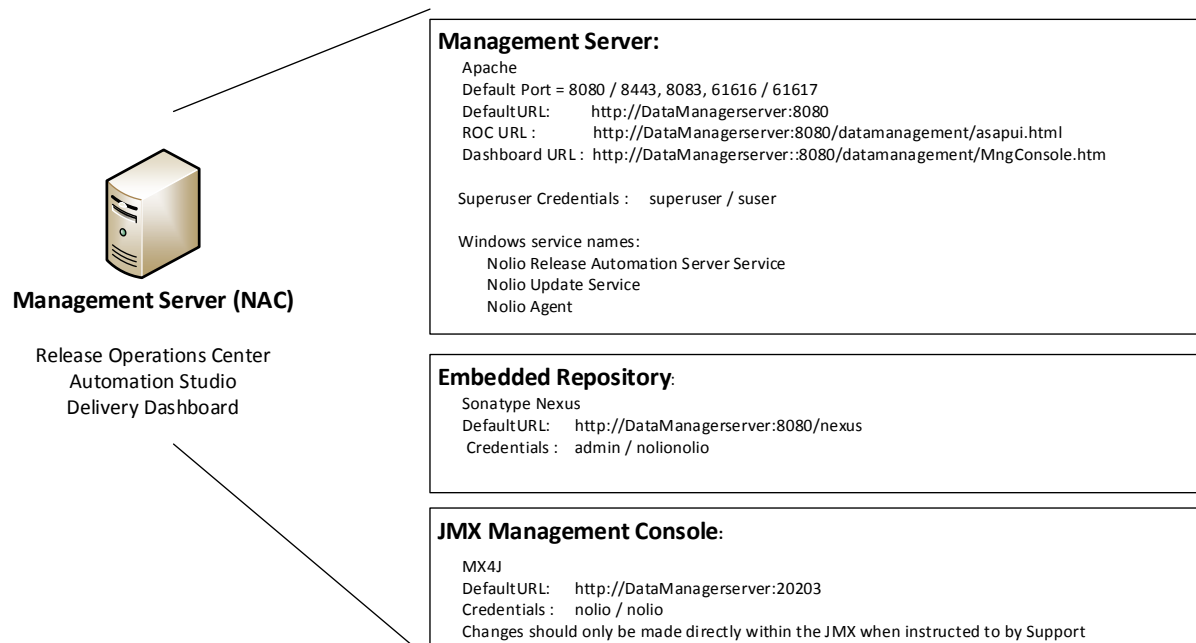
Management Server (NAC)

Release Operations Center
Automation Studio
Delivery Dashboard

Management Server:

Apache
Default Port = 8080 / 8443, 8083, 61616 / 61617
DefaultURL: http://DataManagerserver:8080
ROC URL : http://DataManagerserver:8080/datamanagement/asapui.html
Dashboard URL : http://DataManagerserver::8080/datamanagement/MngConsole.htm

Superuser Credentials : superuser / suser

Windows service names:
Nolio Release Automation Server Service
Nolio Update Service
Nolio Agent

Embedded Repository:

Sonatype Nexus
DefaultURL: http://DataManagerserver:8080/nexus
Credentials : admin / nolionolio

JMX Management Console:

MX4J
DefaultURL: http://DataManagerserver:20203
Credentials : nolio / nolio
Changes should only be made directly within the JMX when instructed to by Support